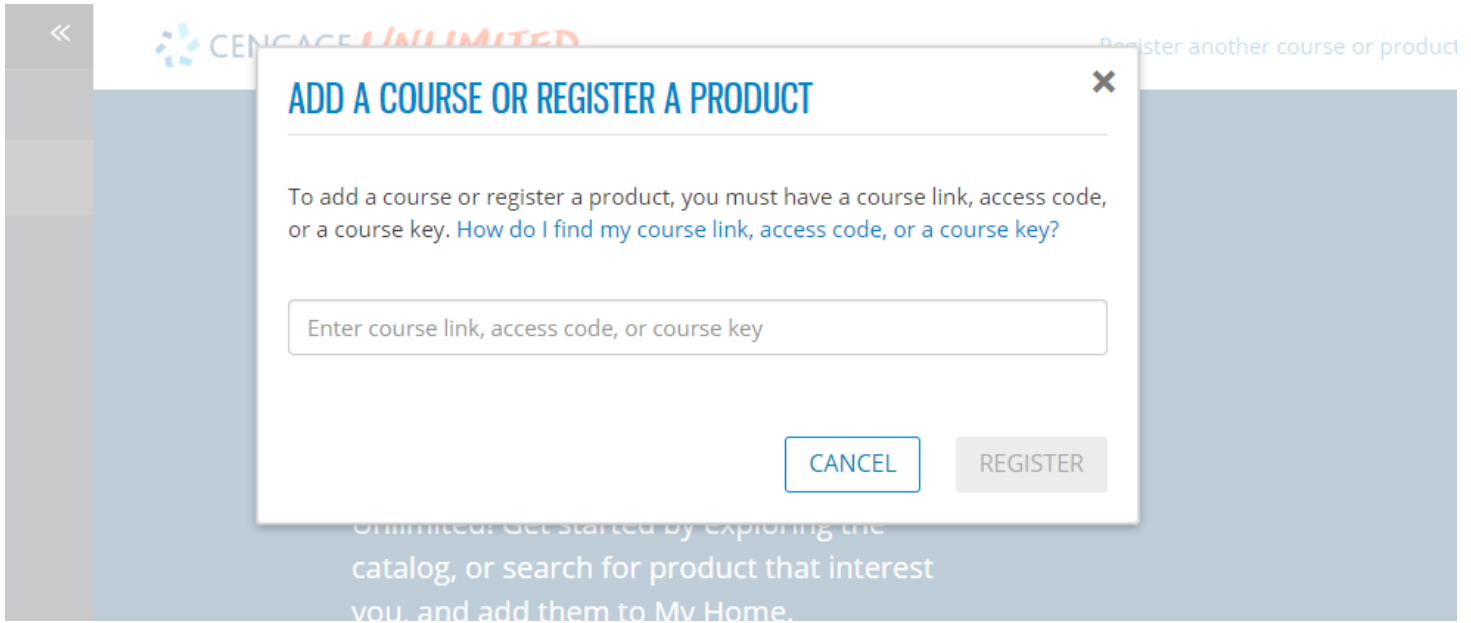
«

CENGAGE UNLIMITED

Register another course or product

ADD A COURSE OR REGISTER A PRODUCT

×

To add a course or register a product, you must have a course link, access code, or a course key. How do I find my course link, access code, or a course key?

Enter course link, access code, or course key

CANCEL

REGISTER

Unlimited! Get started by exploring the catalog, or search for product that interest you, and add them to My Home.